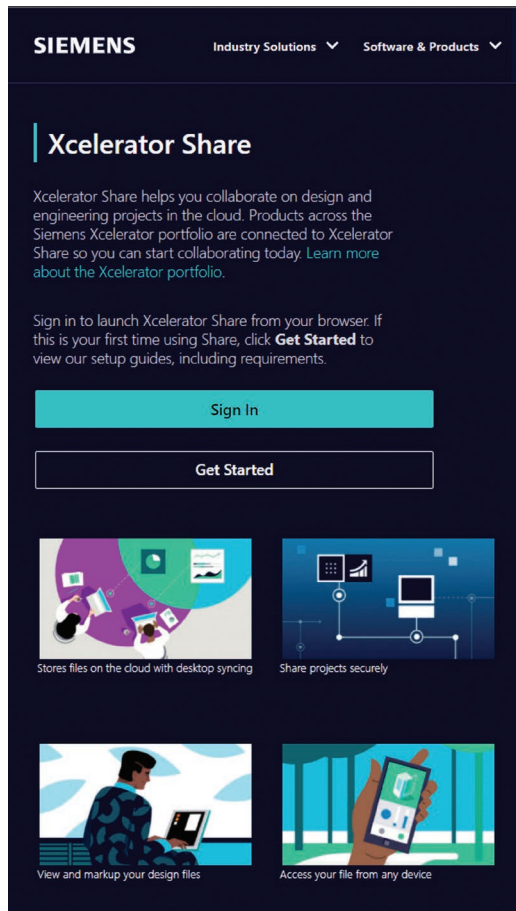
SIEMENS

Industry Solutions

Software & Products

Xcelerator Share

Xcelerator Share helps you collaborate on design and engineering projects in the cloud. Products across the Siemens Xcelerator portfolio are connected to Xcelerator Share so you can start collaborating today. Learn more about the Xcelerator portfolio.

Sign in to launch Xcelerator Share from your browser. If this is your first time using Share, click **Get Started** to view our setup guides, including requirements.

Sign In

Get Started

Stores files on the cloud with desktop syncing

Share projects securely

View and markup your design files

Access your file from any device